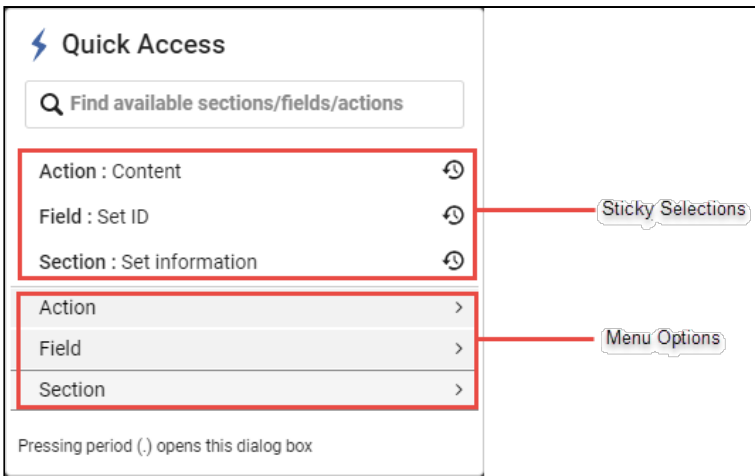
Quick Access

Find available sections/fields/actions

Action : Content

Field : Set ID

Section : Set information

Sticky Selections

Action >

Field >

Section >

Menu Options

Pressing period (.) opens this dialog box